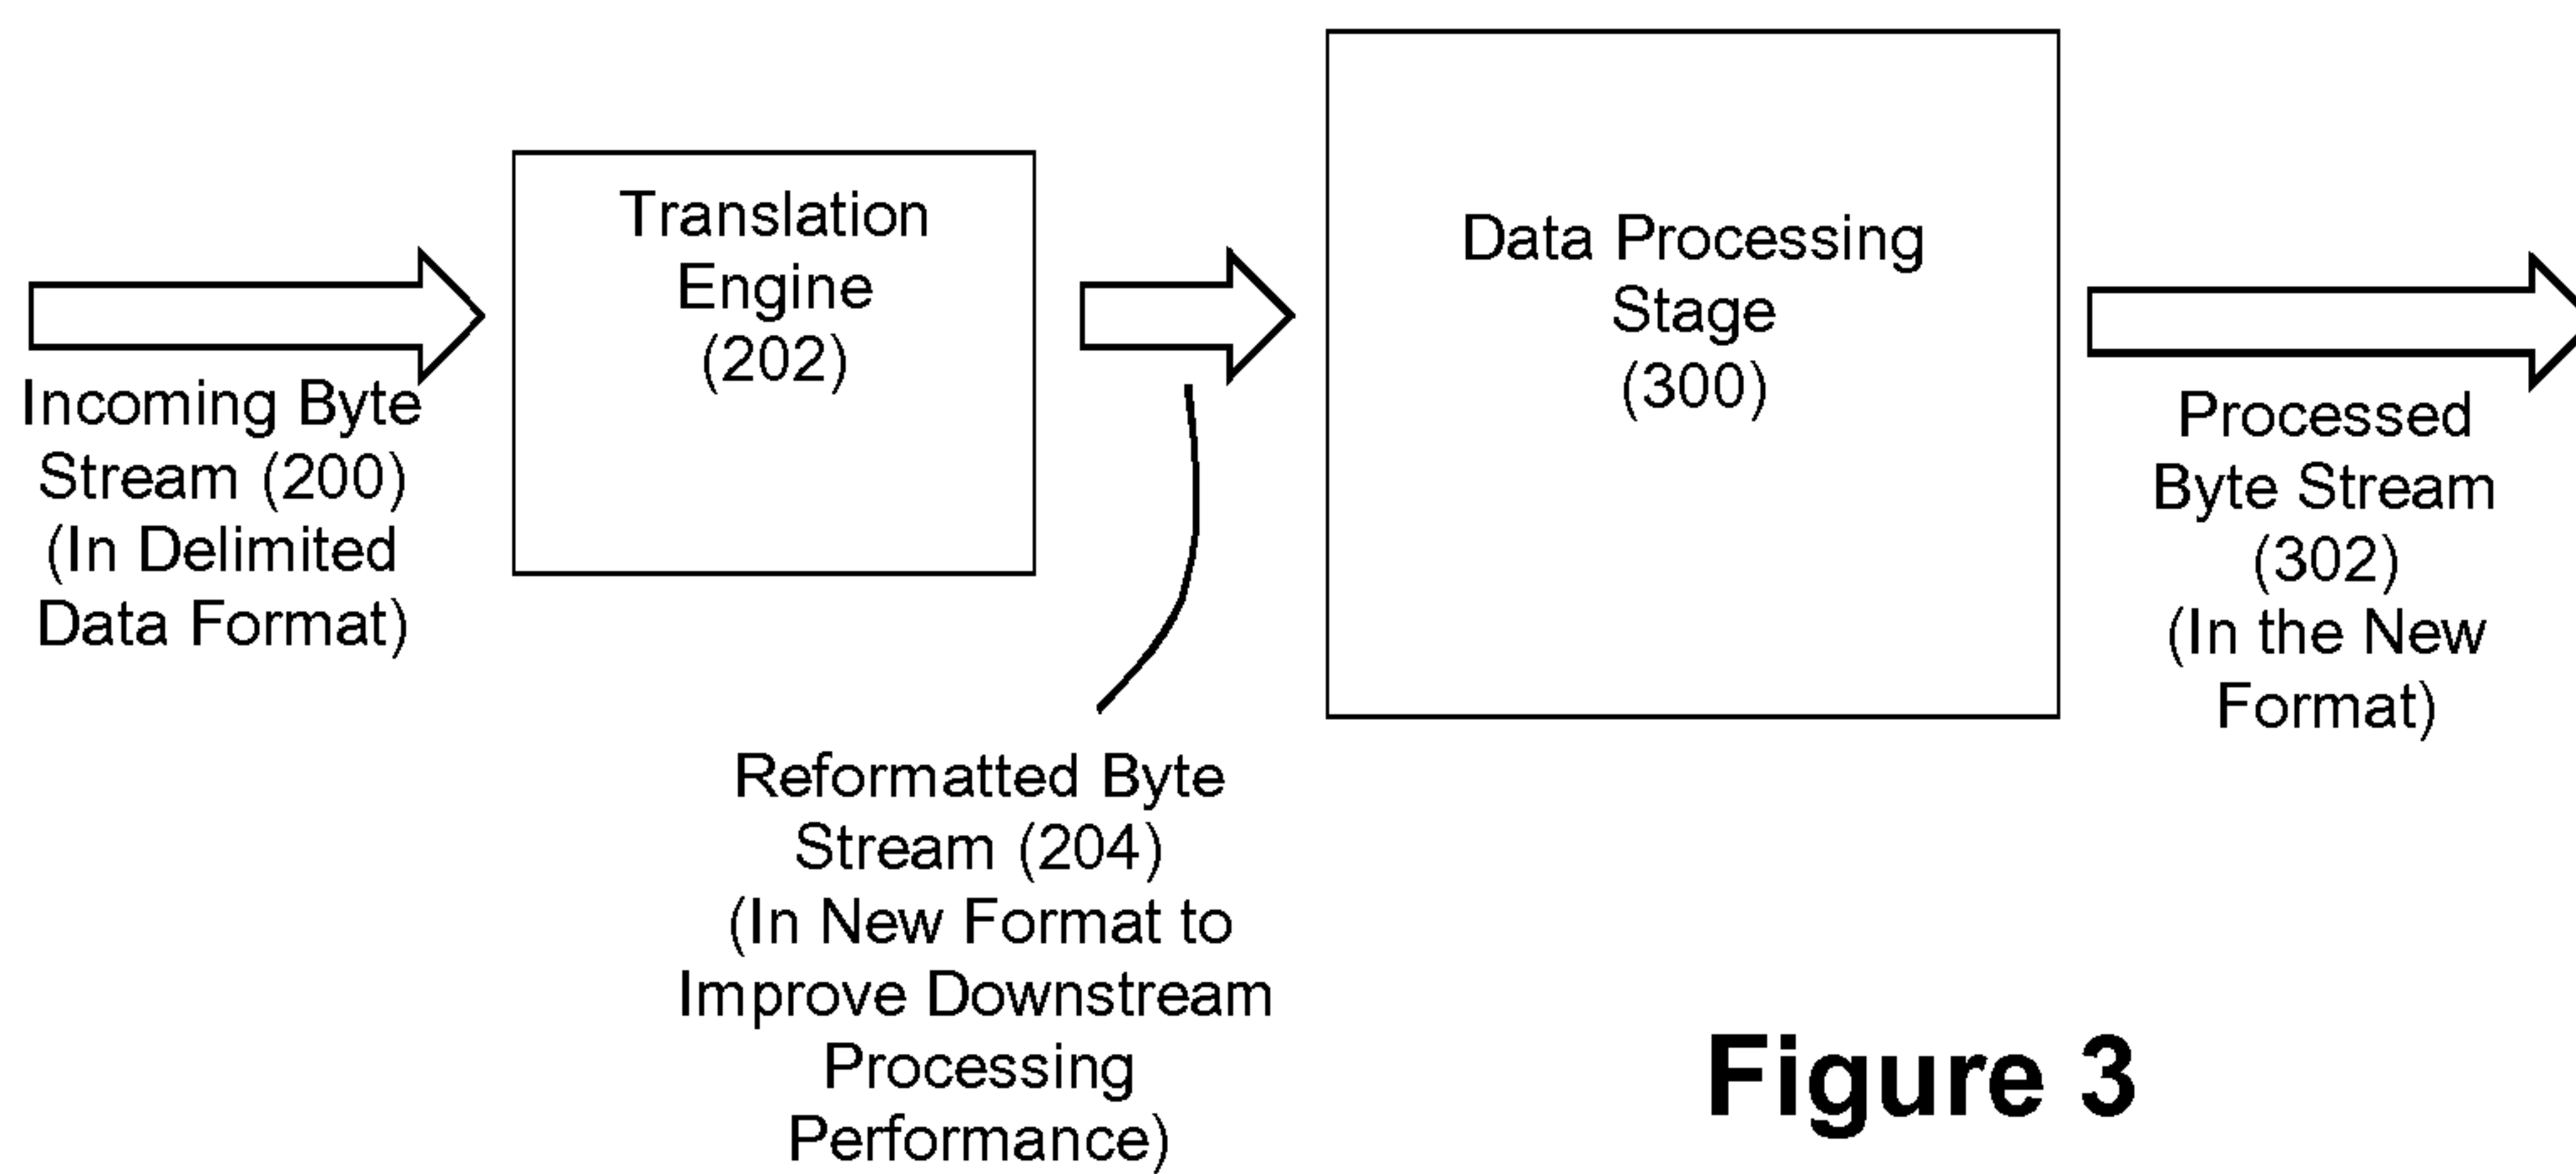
Incoming Byte Stream (200) (In Delimited Data Format)

Translation Engine (202)

Reformatted Byte Stream (204) (In New Format to Improve Downstream Processing Performance)

Data Processing Stage (300)

Processed Byte Stream (302) (In the New Format)

Figure 3